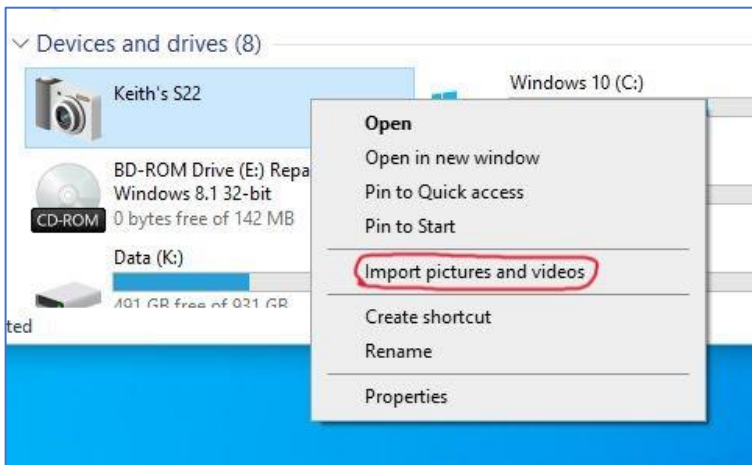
Devices and drives (8)

Keith's S22

Windows 10 (C:)

BD-ROM Drive (E:) Repa
Windows 8.1 32-bit
0 bytes free of 142 MB

CD-ROM

Data (K:)

491 GB free of 931 GB

ted

Open
Open in new window
Pin to Quick access
Pin to Start
Import pictures and videos
Create shortcut
Rename
Properties